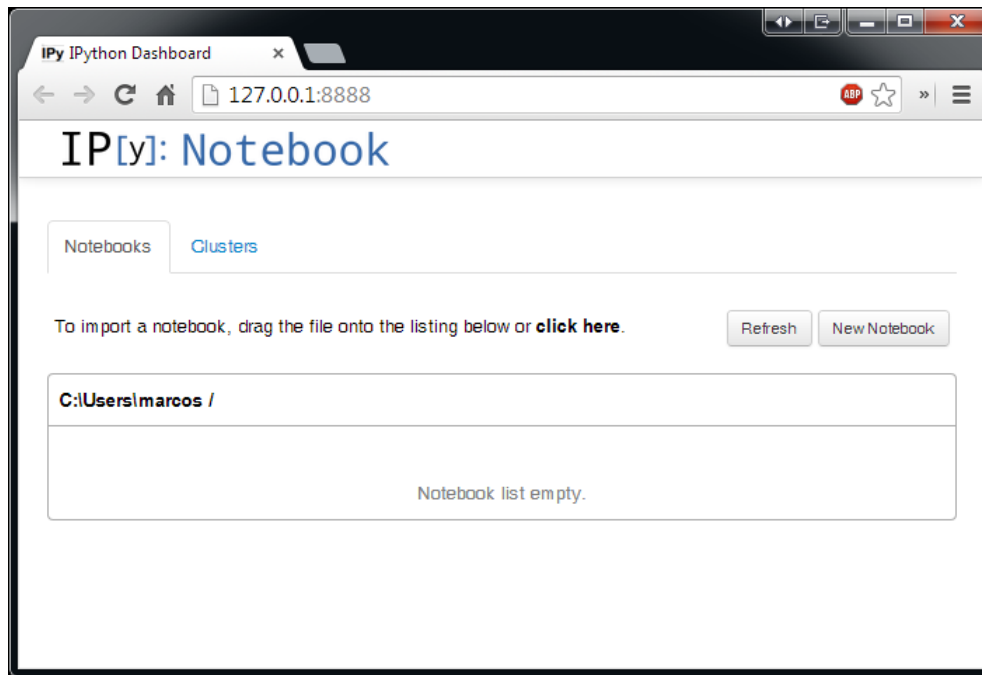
IPy IPython Dashboard ×

127.0.0.1:8888

ABP

IP[y]: Notebook

Notebooks Clusters

To import a notebook, drag the file onto the listing below or **click here**.

Refresh New Notebook

C:\Users\marcos /

Notebook list empty.